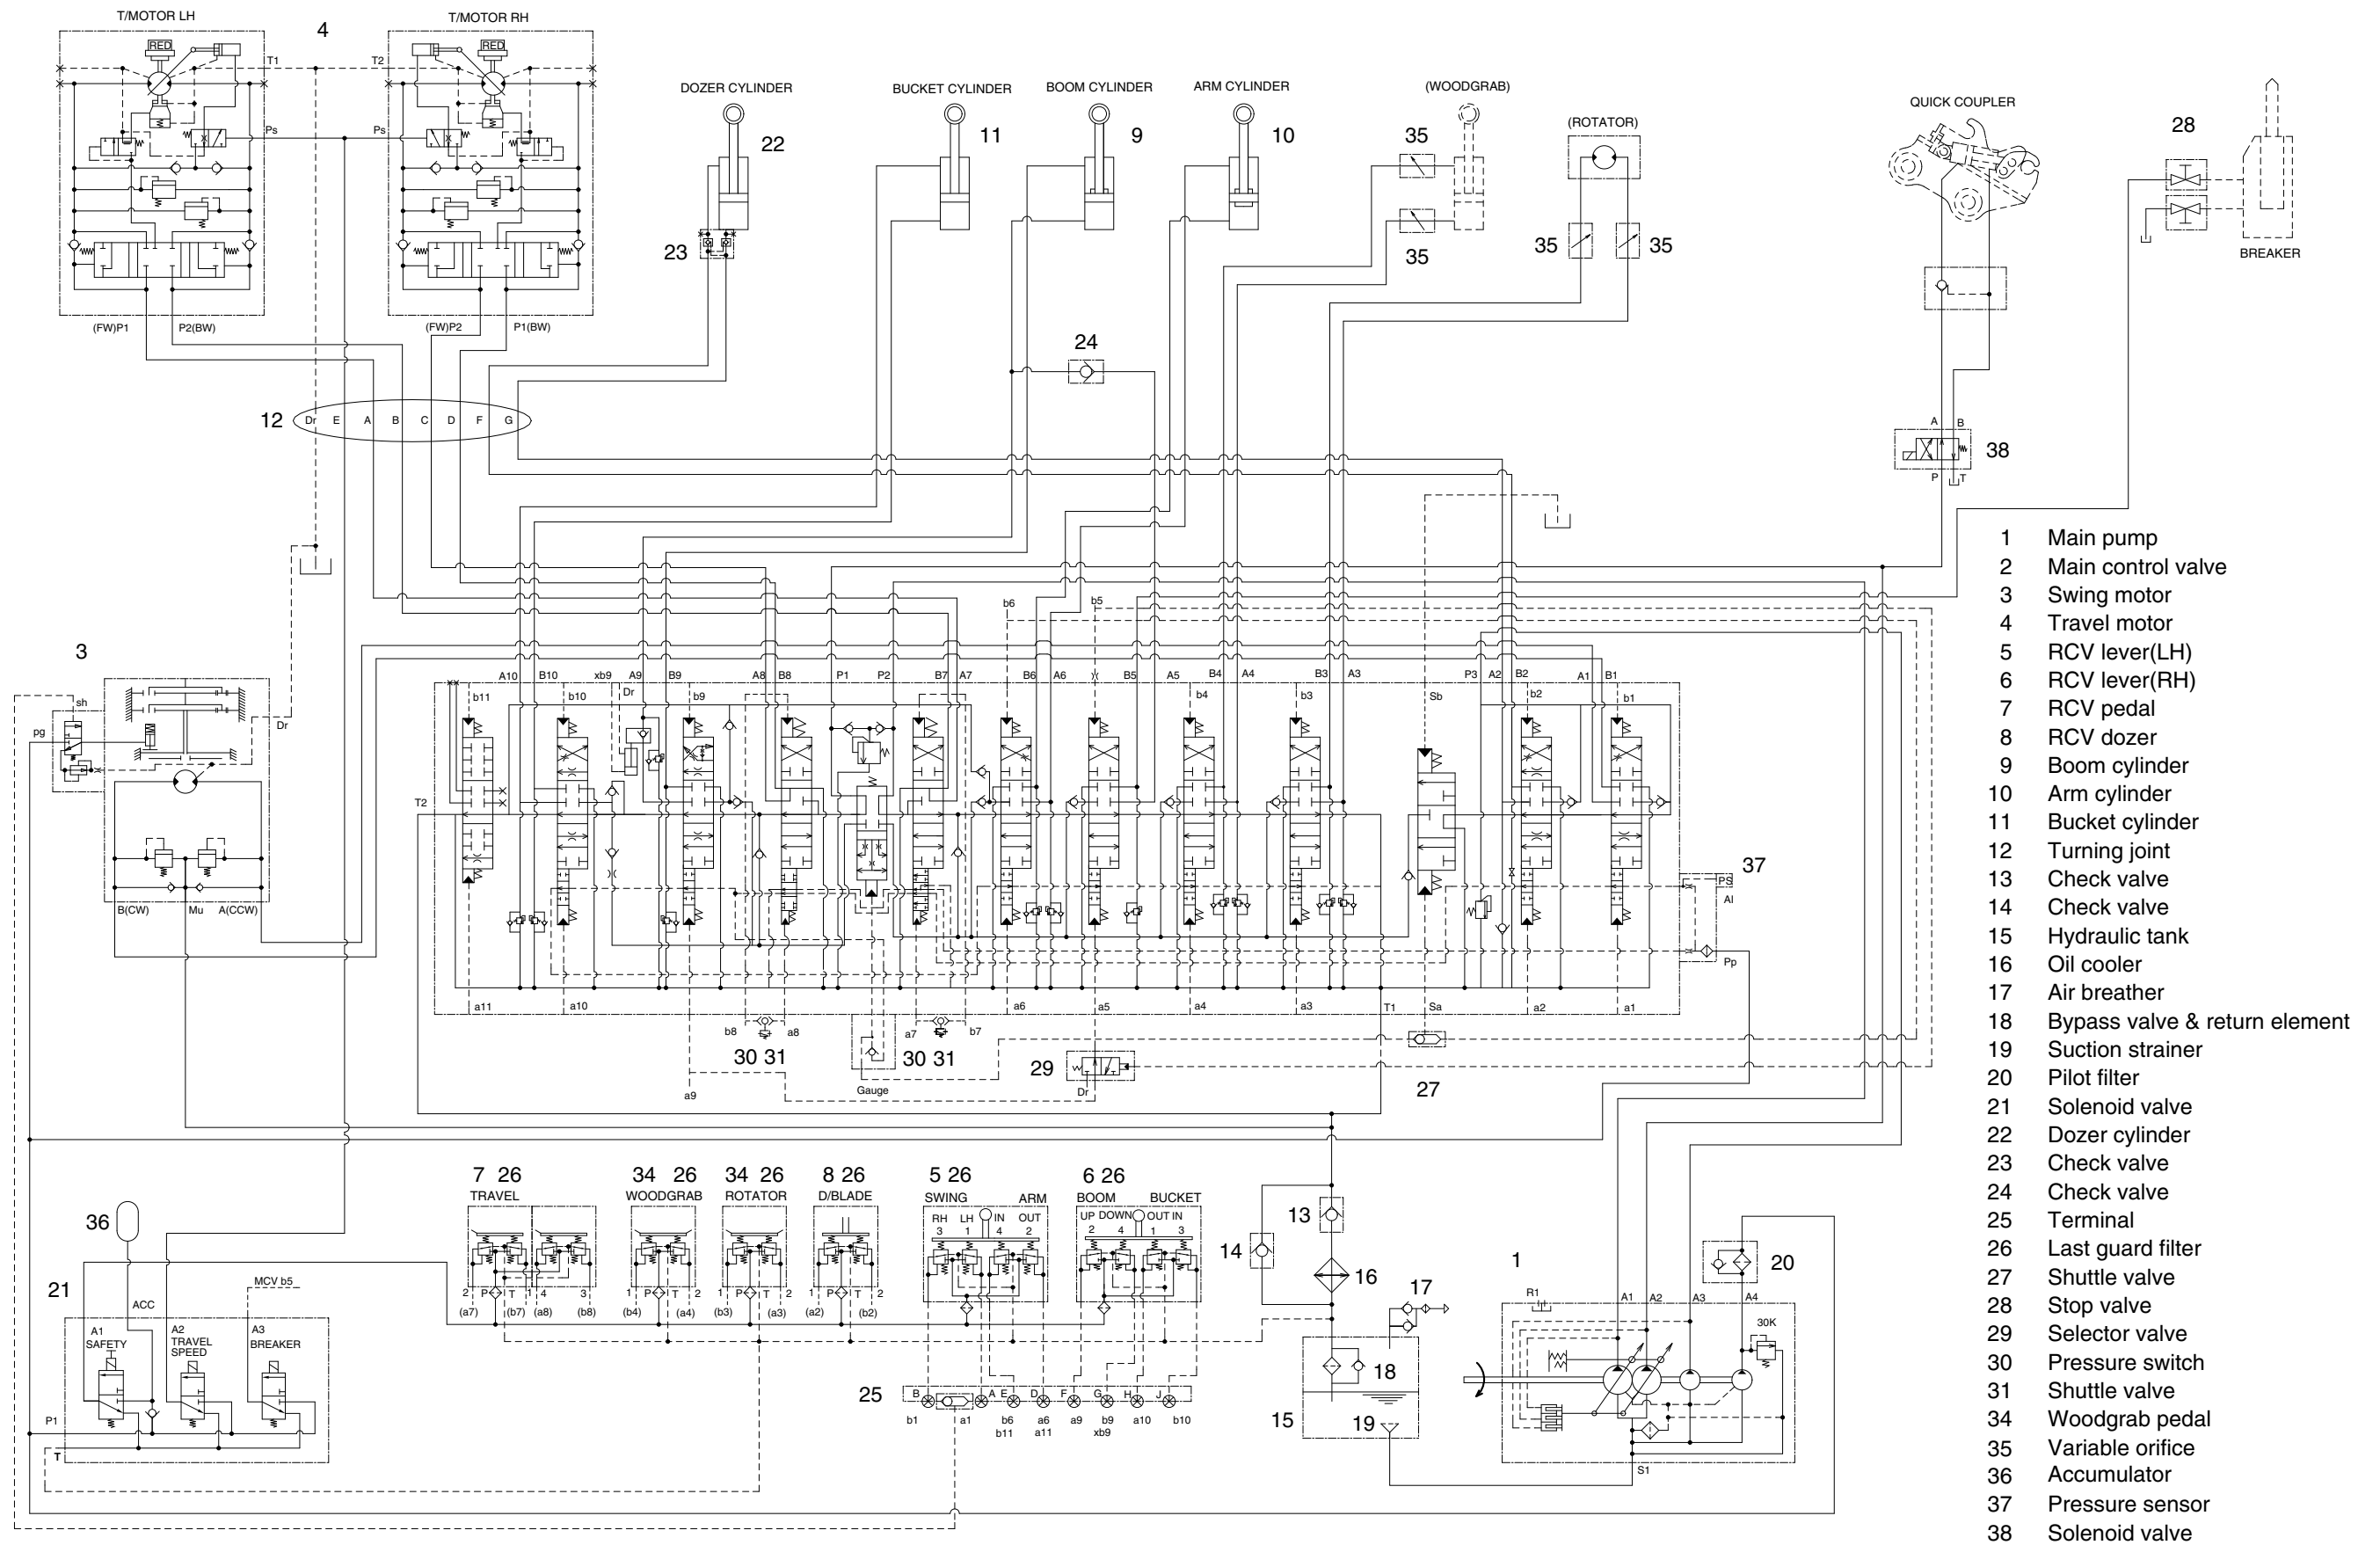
T/MOTOR LH
4
T/MOTOR RH
RED
RED
T1
T2
Ps
Ps
(FW)P1
P2(BW)
(FW)P2
P1(BW)

DOZER CYLINDER
22
23
BUCKET CYLINDER
11
BOOM CYLINDER
9
ARM CYLINDER
10
(WOODGRAB)
35
35
(ROTATOR)
35
35
QUICK COUPLER
28
BREAKER

24
12
Dr E A B C D F G
A B
38
P T

3
sh
pg
Dr
B(CW)
Mu
A(CCW)

b6
b5
A10 B10 xb9 A9 B9 A8 B8 P1 P2 B7 A7 B6 A6 B5 A5 B4 A4 B3 A3 P3 A2 B2 A1 B1
b11 b10 Dr b9 b4 b3 Sb b2 b1
T2
37
PS
Al
Pp
a11 a10 a6 a5 a4 a3 T1 Sa a2 a1
b8 a8 a7 b7
30 31
30 31
29
27
a9
Gauge
Dr

7 26
TRAVEL
34 26
WOODGRAB
34 26
ROTATOR
8 26
D/BLADE
5 26
SWING
ARM
6 26
BOOM
BUCKET
RH LH IN OUT
3 1 4 2
UP DOWN OUT IN
2 4 1 3
2 P T 4 3
(a7) (b7) (a8) (b8)
1 P T 2
(b4) (a4)
1 P T 2
(b3) (a3)
1 P T 2
(a2) (b2)

36
21
ACC
MCV b5
A1 SAFETY
A2 TRAVEL SPEED
A3 BREAKER
P1
T

25
B A E D F G H J
b1 a1 b6 a6 a9 b9 a10 b10
b11 a11 xb9

14
13
16
17
18
15
19
1
R1
A1 A2 A3 A4
30K
20
S1

1 Main pump
2 Main control valve
3 Swing motor
4 Travel motor
5 RCV lever(LH)
6 RCV lever(RH)
7 RCV pedal
8 RCV dozer
9 Boom cylinder
10 Arm cylinder
11 Bucket cylinder
12 Turning joint
13 Check valve
14 Check valve
15 Hydraulic tank
16 Oil cooler
17 Air breather
18 Bypass valve & return element
19 Suction strainer
20 Pilot filter
21 Solenoid valve
22 Dozer cylinder
23 Check valve
24 Check valve
25 Terminal
26 Last guard filter
27 Shuttle valve
28 Stop valve
29 Selector valve
30 Pressure switch
31 Shuttle valve
34 Woodgrab pedal
35 Variable orifice
36 Accumulator
37 Pressure sensor
38 Solenoid valve